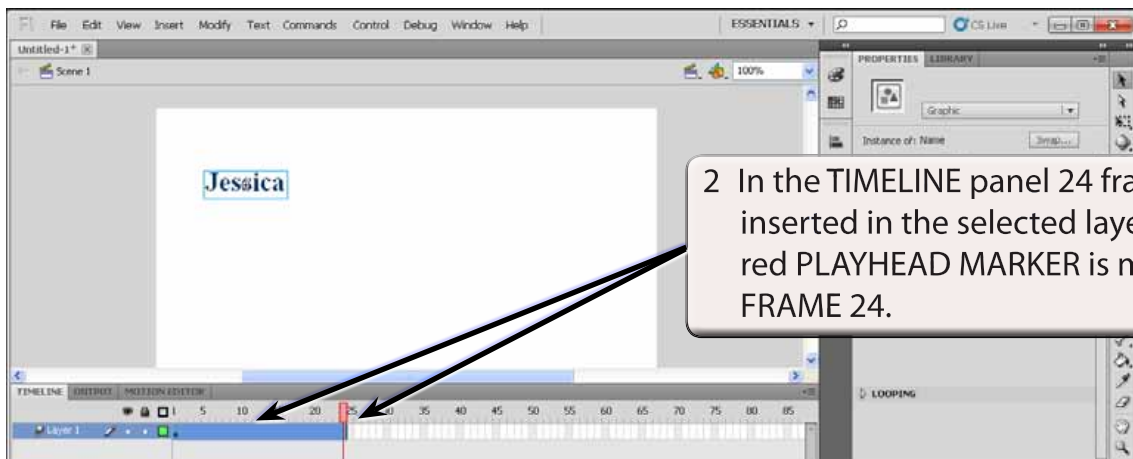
Fl File Edit View Insert Modify Text Commands Control Debug Window Help

ESSENTIALS

CS Live

Untitled-1*

Scene 1

100%

PROPERTIES LIBRARY

Graphic

Instance of: Name

Swap...

Jessica

2 In the TIMELINE panel 24 fra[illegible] inserted in the selected laye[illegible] red PLAYHEAD MARKER is m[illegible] FRAME 24.

TIMELINE OUTPUT MOTION EDITOR

LOOPING

1 5 10 15 20 25 30 35 40 45 50 55 60 65 70 75 80 85

Layer 1